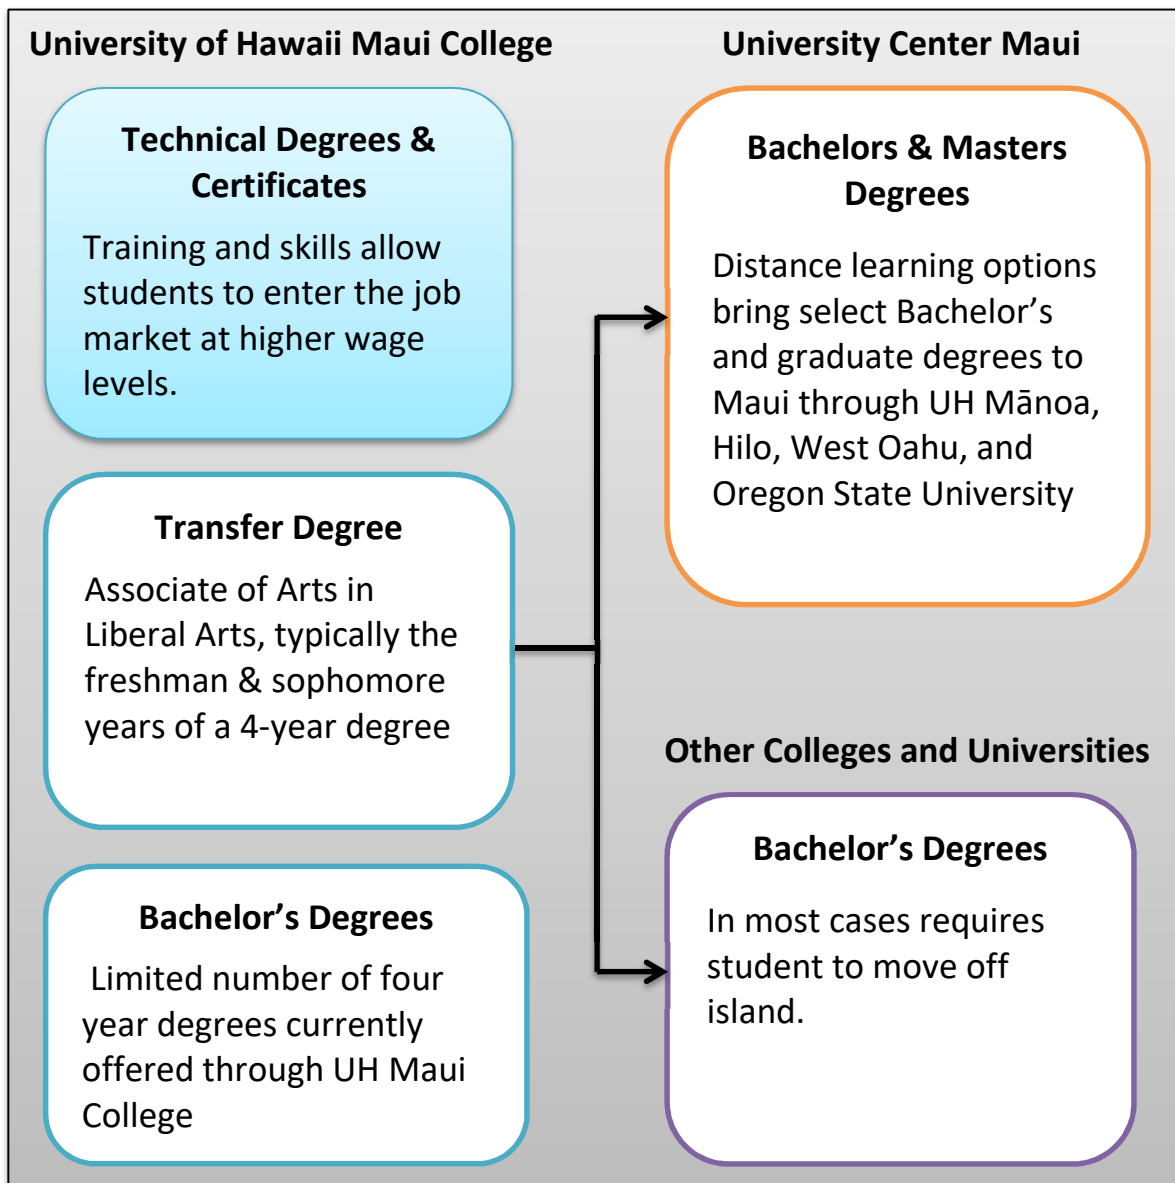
University of Hawaii Maui College

University Center Maui

Technical Degrees & Certificates

Training and skills allow students to enter the job market at higher wage levels.

Bachelors & Masters Degrees

Distance learning options bring select Bachelor’s and graduate degrees to Maui through UH Mānoa, Hilo, West Oahu, and Oregon State University

Transfer Degree

Associate of Arts in Liberal Arts, typically the freshman & sophomore years of a 4-year degree

Other Colleges and Universities

Bachelor’s Degrees

In most cases requires student to move off island.

Bachelor’s Degrees

Limited number of four year degrees currently offered through UH Maui College